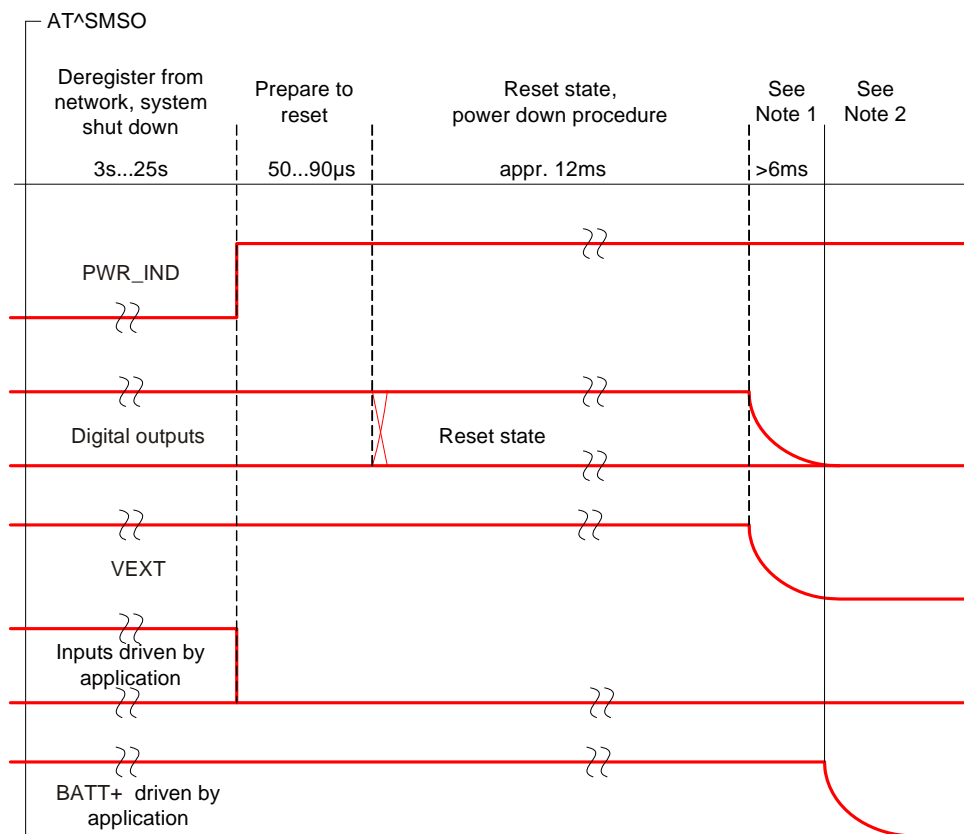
AT^SMSO

Deregister from network, system shut down

Prepare to reset

Reset state, power down procedure

See Note 1

See Note 2

3s...25s

50...90µs

appr. 12ms

>6ms

PWR_IND

Digital outputs

Reset state

VEXT

Inputs driven by application

BATT+ driven by application